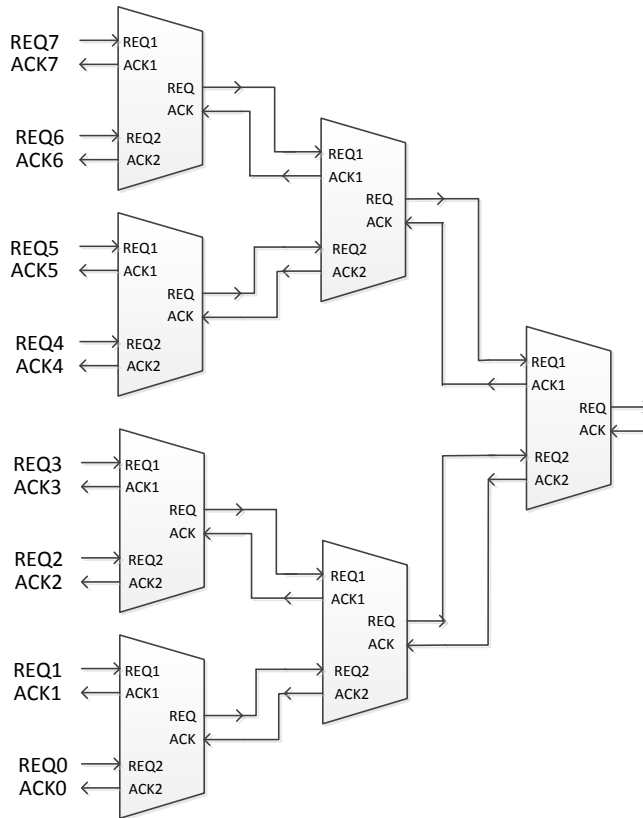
REQ7
ACK7
REQ1
ACK1
REQ
ACK
REQ6
ACK6
REQ2
ACK2

REQ5
ACK5
REQ1
ACK1
REQ
ACK
REQ4
ACK4
REQ2
ACK2

REQ1
ACK1
REQ
ACK
REQ2
ACK2

REQ1
ACK1
REQ
ACK
REQ2
ACK2

REQ3
ACK3
REQ1
ACK1
REQ
ACK
REQ2
ACK2
REQ2
ACK2

REQ1
ACK1
REQ
ACK
REQ2
ACK2

REQ1
ACK1
REQ1
ACK1
REQ
ACK
REQ0
ACK0
REQ2
ACK2